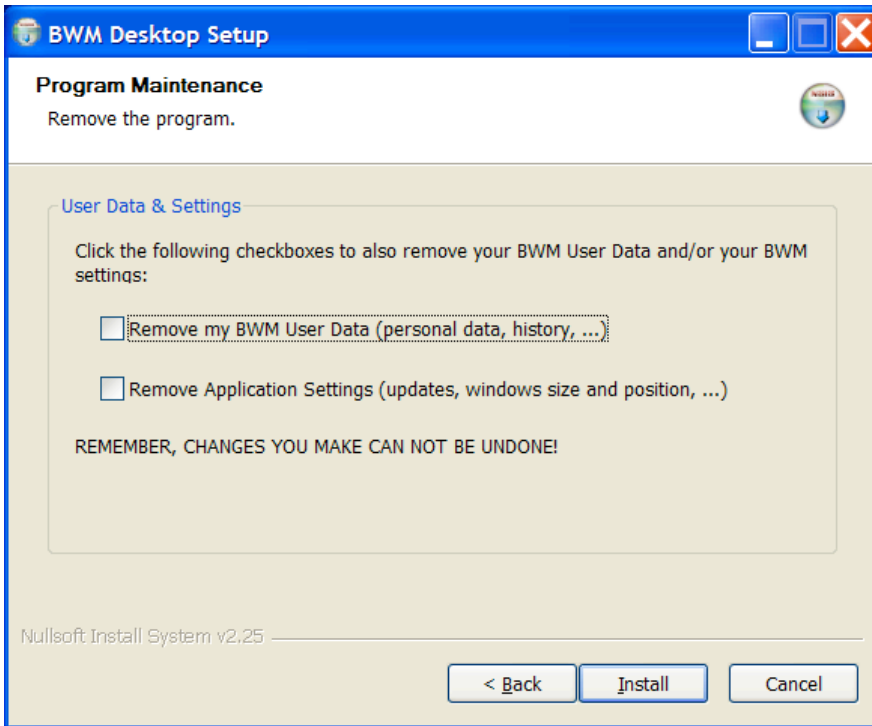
BWM Desktop Setup

Program Maintenance

Remove the program.

User Data & Settings

Click the following checkboxes to also remove your BWM User Data and/or your BWM settings:

Remove my BWM User Data (personal data, history, ...)

Remove Application Settings (updates, windows size and position, ...)

REMEMBER, CHANGES YOU MAKE CAN NOT BE UNDONE!

Nullsoft Install System v2.25

< Back

Install

Cancel